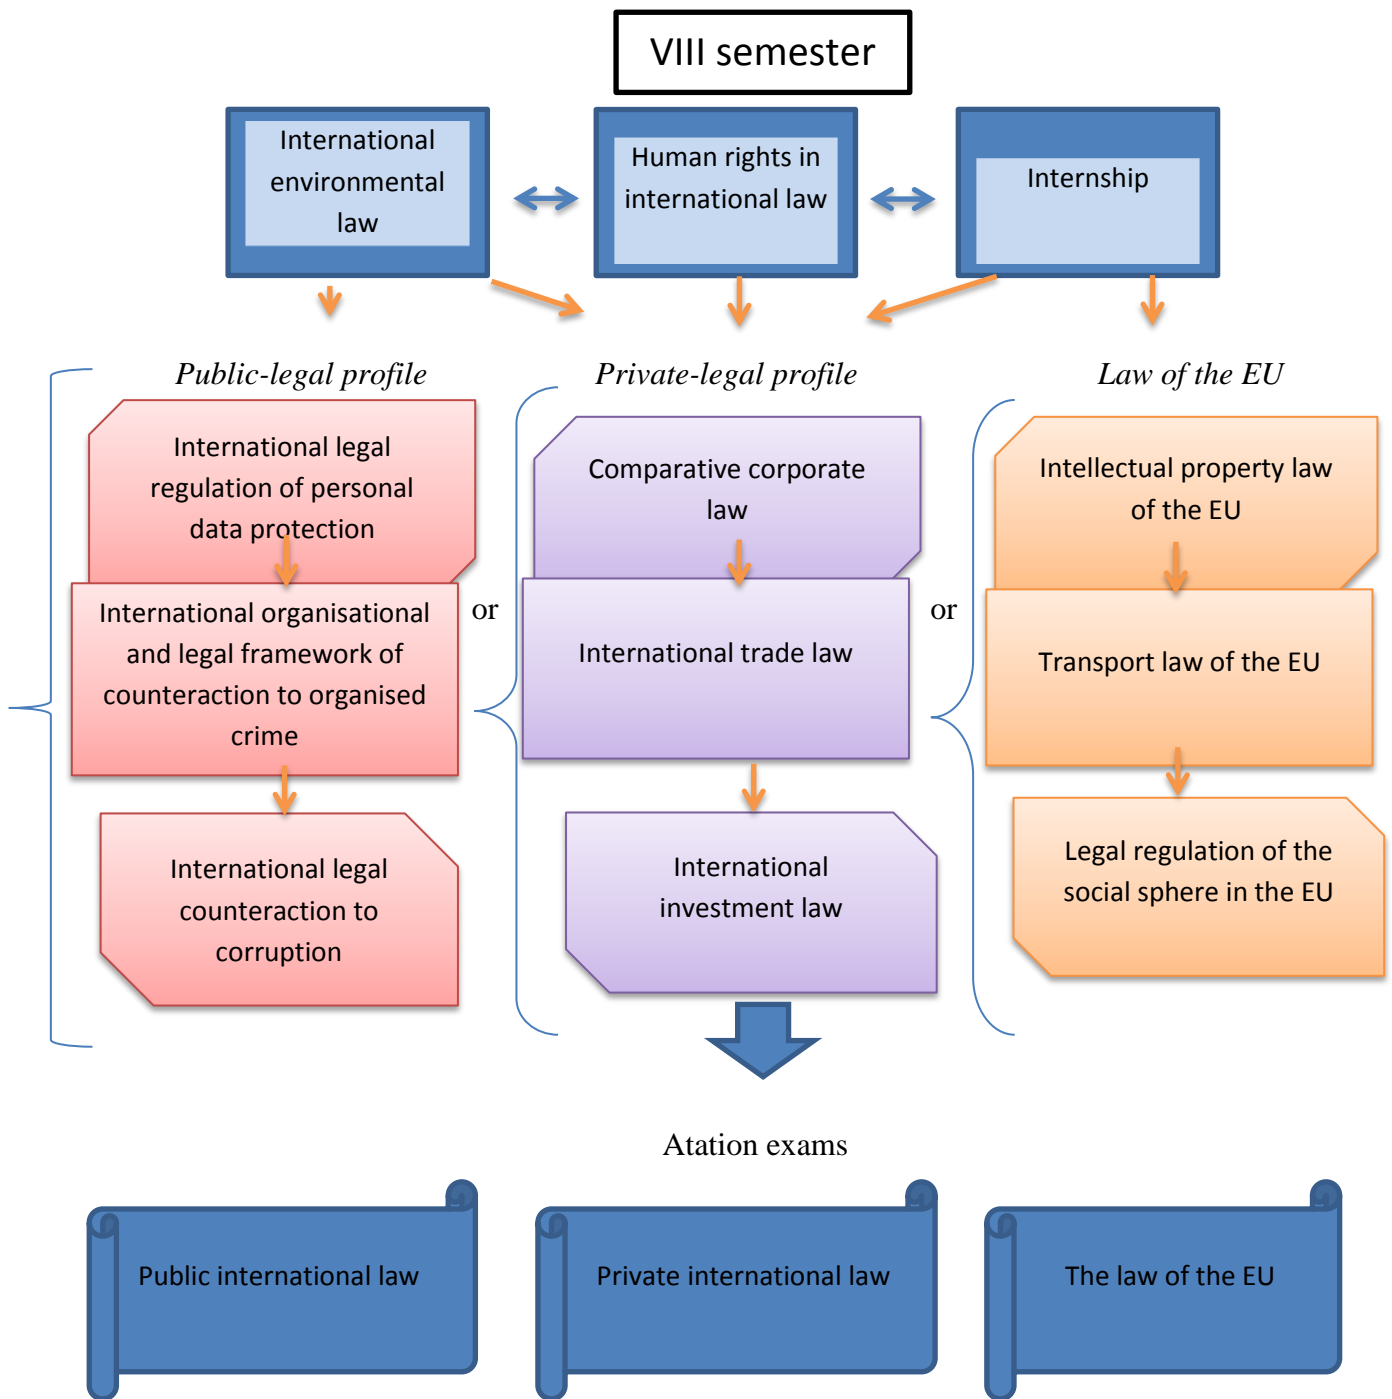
VIII semester

International environmental law

Human rights in international law

Internship

Public-legal profile

Private-legal profile

Law of the EU

International legal regulation of personal data protection

International organisational and legal framework of counteraction to organised crime

International legal counteraction to corruption

or

Comparative corporate law

International trade law

International investment law

or

Intellectual property law of the EU

Transport law of the EU

Legal regulation of the social sphere in the EU

Atation exams

Public international law

Private international law

The law of the EU